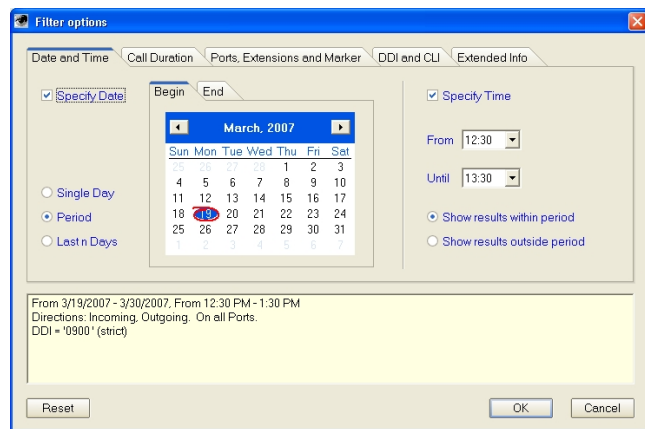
Filter options

Date and Time | Call Duration | Ports, Extensions and Marker | DDI and CLI | Extended Info

Specify Date

Begin | End

March, 2007

| Sun | Mon | Tue | Wed | Thu | Fri | Sat |
|---|---|---|---|---|---|---|
| 25 | 26 | 27 | 28 | 1 | 2 | 3 |
| 4 | 5 | 6 | 7 | 8 | 9 | 10 |
| 11 | 12 | 13 | 14 | 15 | 16 | 17 |
| 18 | 19 | 20 | 21 | 22 | 23 | 24 |
| 25 | 26 | 27 | 28 | 29 | 30 | 31 |
| 1 | 2 | 3 | 4 | 5 | 6 | 7 |

Single Day
Period
Last n Days

Specify Time

From 12:30

Until 13:30

Show results within period
Show results outside period

From 3/19/2007 - 3/30/2007, From 12:30 PM - 1:30 PM
Directions: Incoming, Outgoing. On all Ports.
DDI = '0900' (strict)

Reset
OK
Cancel